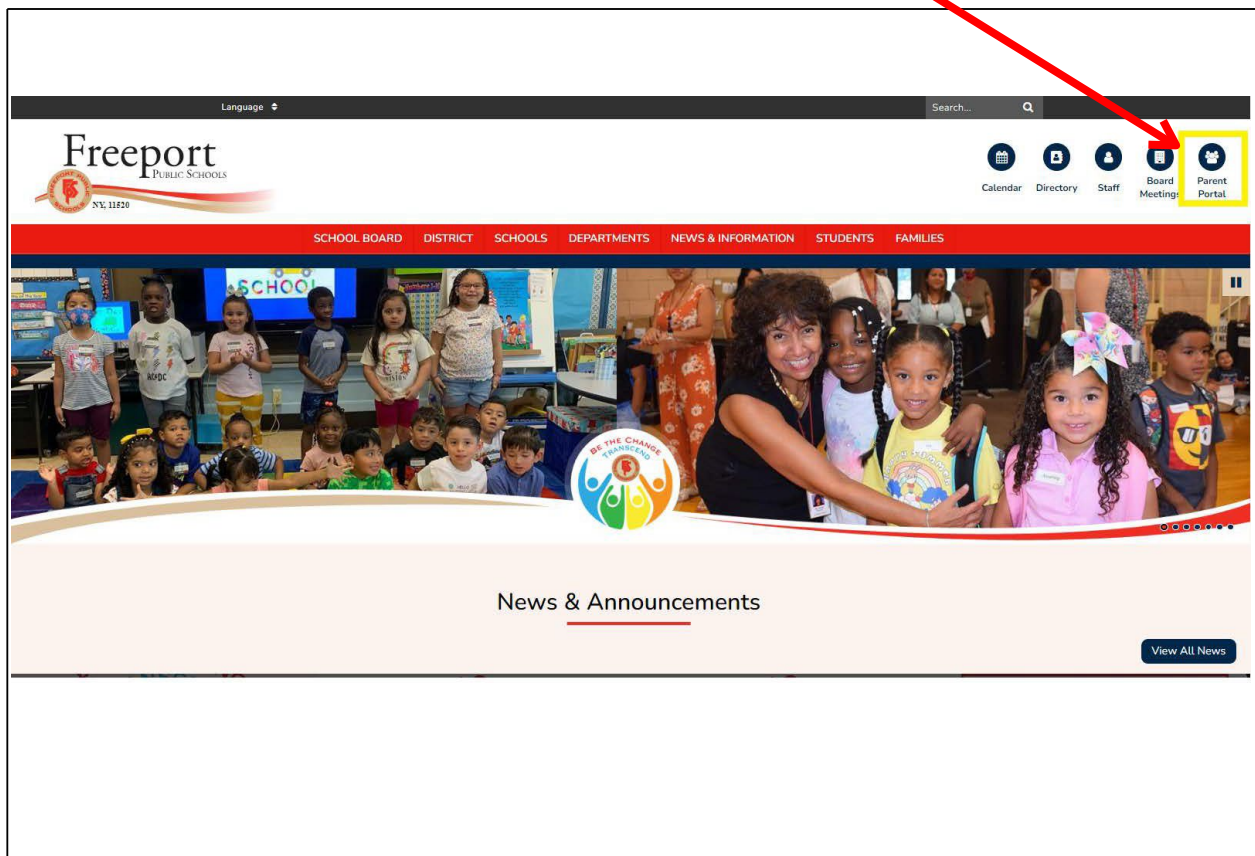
Language

Search...

Freeport
PUBLIC SCHOOLS
NY, 11520

Calendar Directory Staff Board Meetings Parent Portal

SCHOOL BOARD DISTRICT SCHOOLS DEPARTMENTS NEWS & INFORMATION STUDENTS FAMILIES

SCHOOL

BE THE CHANGE TRANSCEND

News & Announcements

View All News